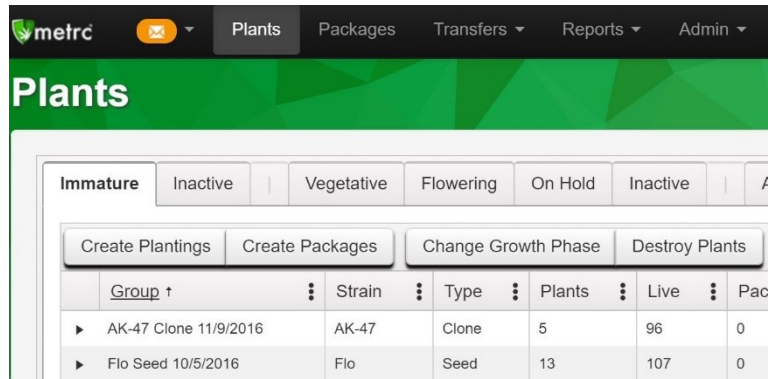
metrc Plants Packages Transfers Reports Admin

Plants

Immature | Inactive | Vegetative | Flowering | On Hold | Inactive | A

Create Plantings | Create Packages | Change Growth Phase | Destroy Plants

| | Group ↑ | Strain | Type | Plants | Live | Pac |
|---|---|---|---|---|---|---|
| ▸ | AK-47 Clone 11/9/2016 | AK-47 | Clone | 5 | 96 | 0 |
| ▸ | Flo Seed 10/5/2016 | Flo | Seed | 13 | 107 | 0 |